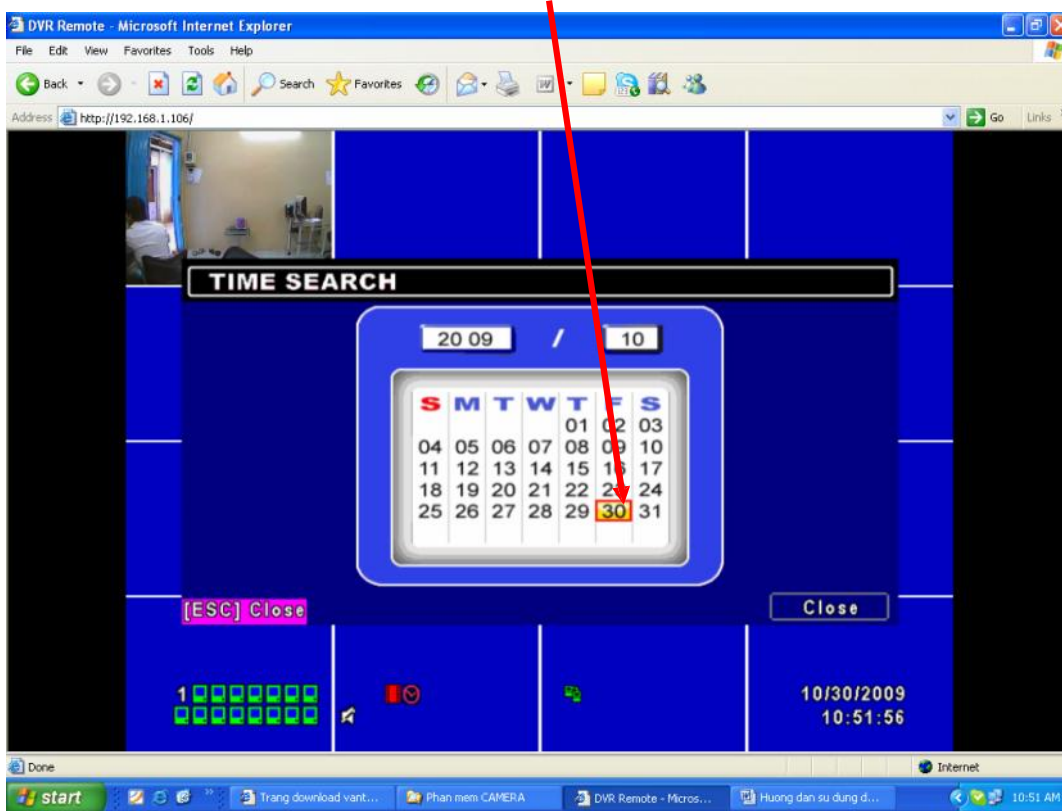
DVR Remote - Microsoft Internet Explorer

File Edit View Favorites Tools Help

Back Search Favorites

Address http://192.168.1.106/ Go Links

TIME SEARCH

20 09 / 10

| S | M | T | W | T | F | S |
|---|---|---|---|---|---|---|
| | | | | 01 | 02 | 03 |
| 04 | 05 | 06 | 07 | 08 | 09 | 10 |
| 11 | 12 | 13 | 14 | 15 | 16 | 17 |
| 18 | 19 | 20 | 21 | 22 | 23 | 24 |
| 25 | 26 | 27 | 28 | 29 | 30 | 31 |

[ESC] Close

Close

1

10/30/2009
10:51:56

Done

Internet

start

Trang download vant...

Phan mem CAMERA

DVR Remote - Micros...

Huong dan su dung d...

10:51 AM